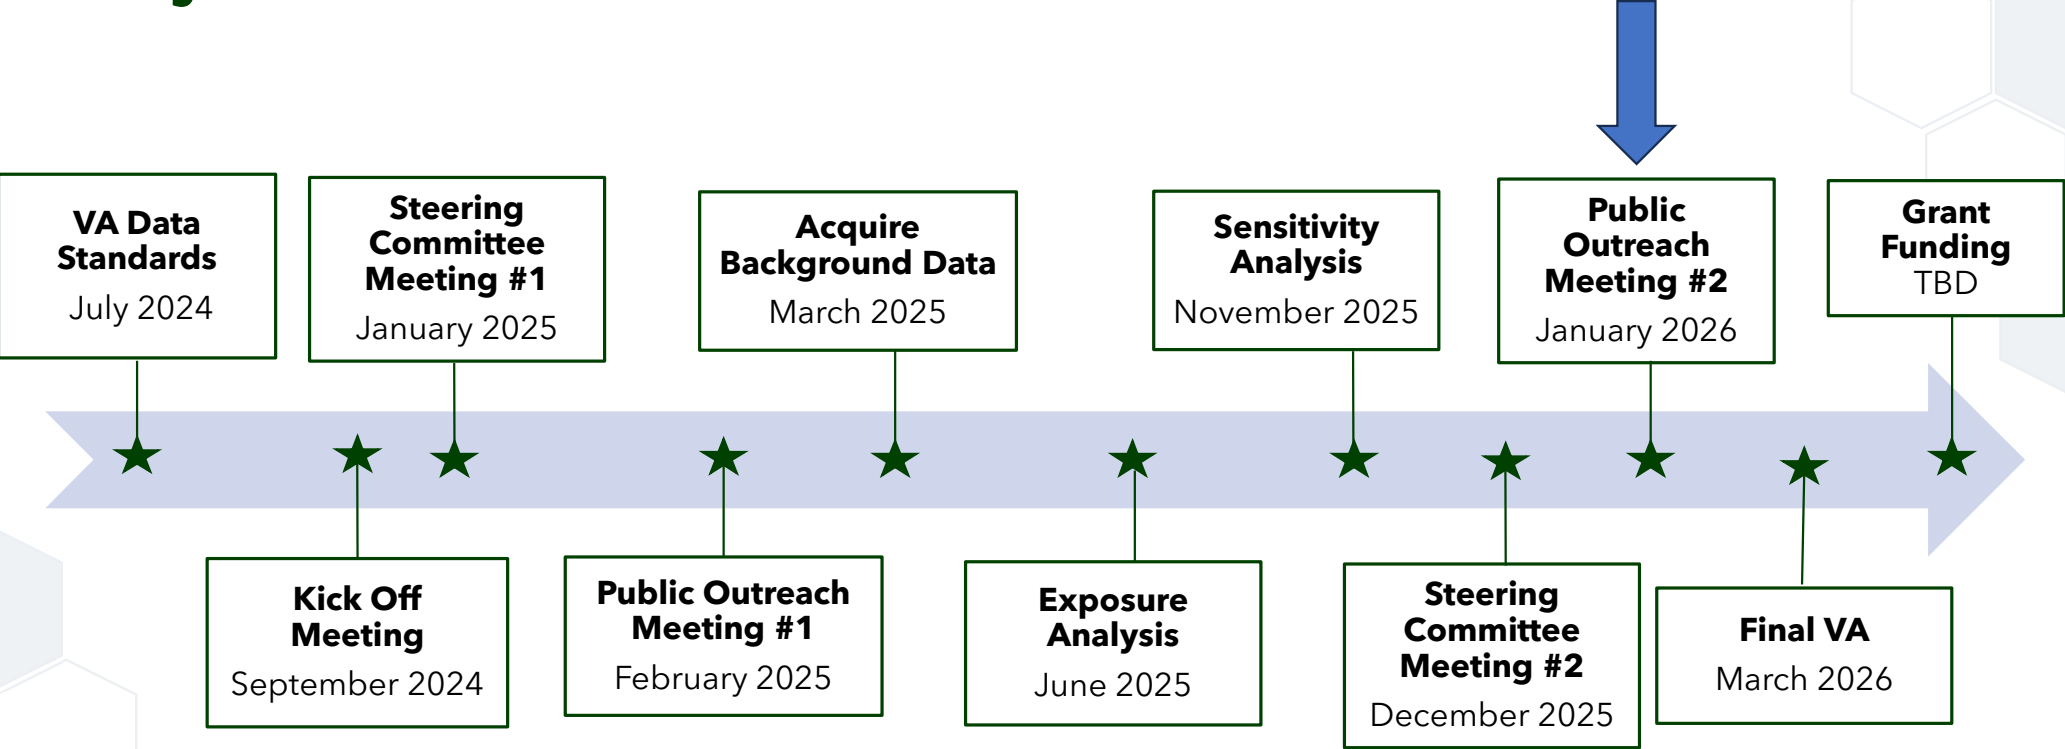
VA Data Standards
July 2024

Kick Off Meeting
September 2024

Steering Committee Meeting #1
January 2025

Public Outreach Meeting #1
February 2025

Acquire Background Data
March 2025

Exposure Analysis
June 2025

Sensitivity Analysis
November 2025

Steering Committee Meeting #2
December 2025

Public Outreach Meeting #2
January 2026

Final VA
March 2026

Grant Funding
TBD